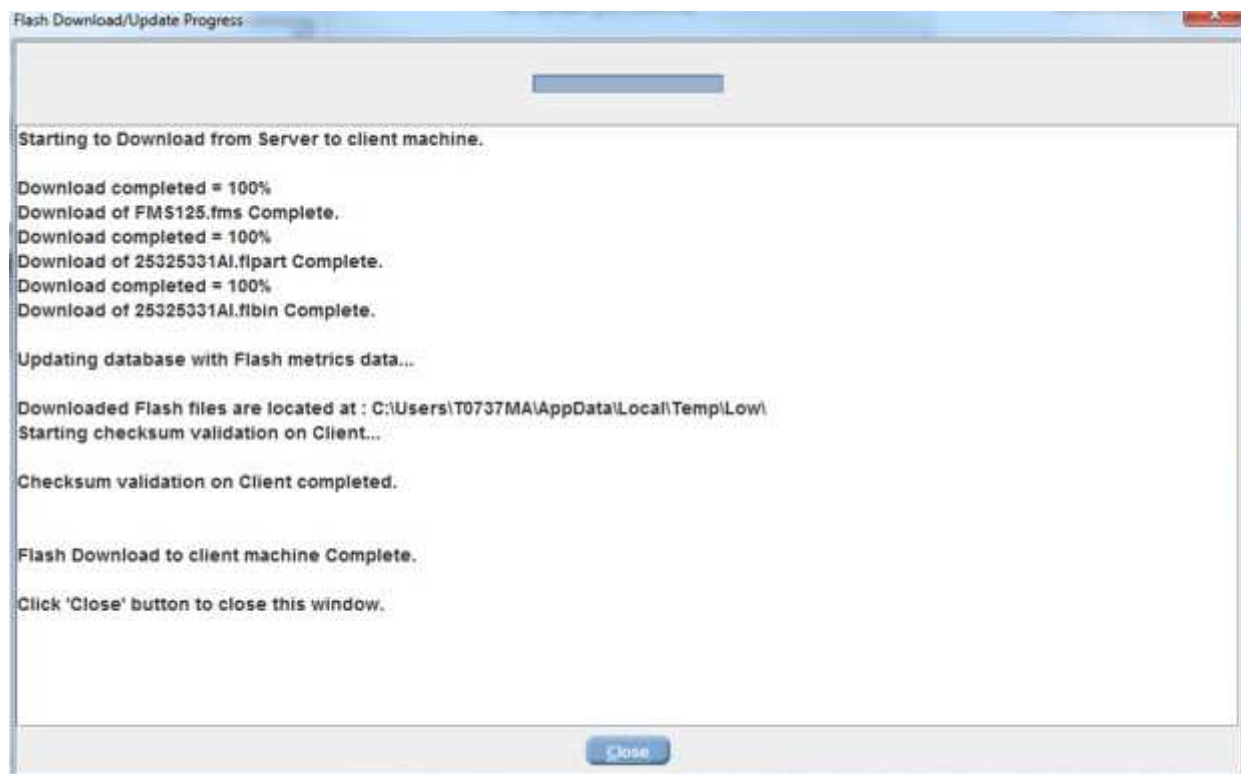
Flash Download/Update Progress

Starting to Download from Server to client machine.

Download completed = 100%
Download of FMS125.fms Complete.
Download completed = 100%
Download of 25325331AI.flpart Complete.
Download completed = 100%
Download of 25325331AI.flbin Complete.

Updating database with Flash metrics data...

Downloaded Flash files are located at : C:\Users\T0737MA\AppData\Local\Temp\Low\
Starting checksum validation on Client...

Checksum validation on Client completed.

Flash Download to client machine Complete.

Click 'Close' button to close this window.

Close